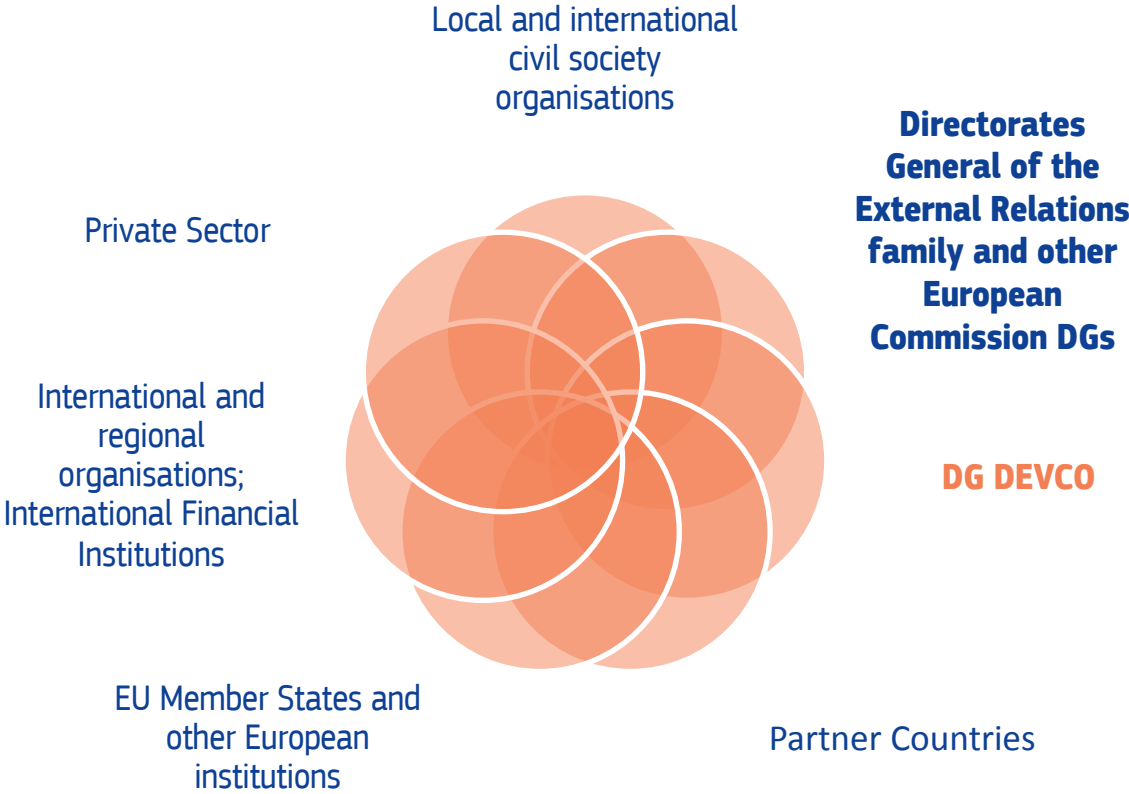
Local and international civil society organisations

Directorates General of the External Relations family and other European Commission DGs

Private Sector

International and regional organisations; International Financial Institutions

DG DEVCO

EU Member States and other European institutions

Partner Countries